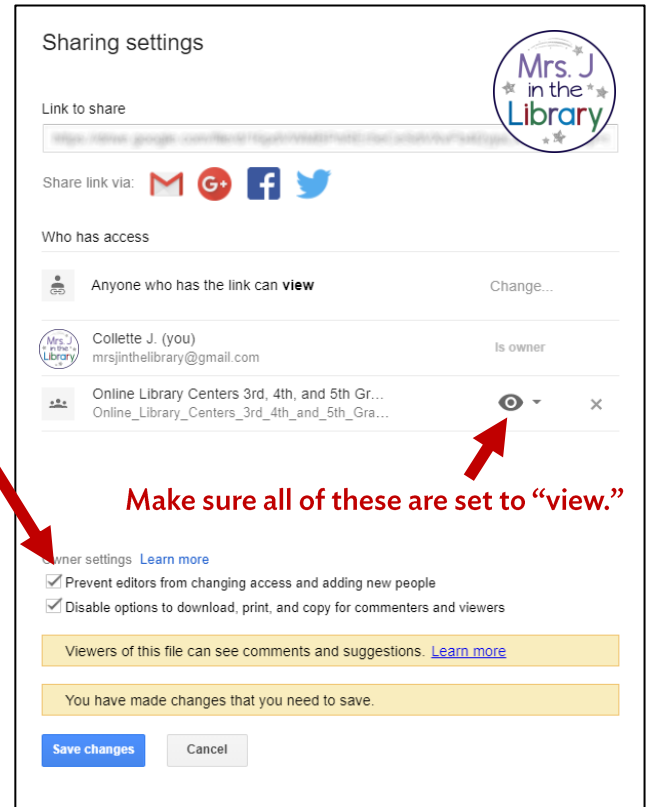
Sharing settings

Mrs. J in the Library

Link to share

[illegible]

Share link via:

Who has access

Anyone who has the link can **view**

Change...

Mrs. J in the Library

Collette J. (you)
mrsjinthelibrary@gmail.com

Is owner

Online Library Centers 3rd, 4th, and 5th Gr...
Online_Library_Centers_3rd_4th_and_5th_Gra...

Make sure all of these are set to "view."

Owner settings Learn more

Prevent editors from changing access and adding new people

Disable options to download, print, and copy for commenters and viewers

Viewers of this file can see comments and suggestions. Learn more

You have made changes that you need to save.

Save changes

Cancel